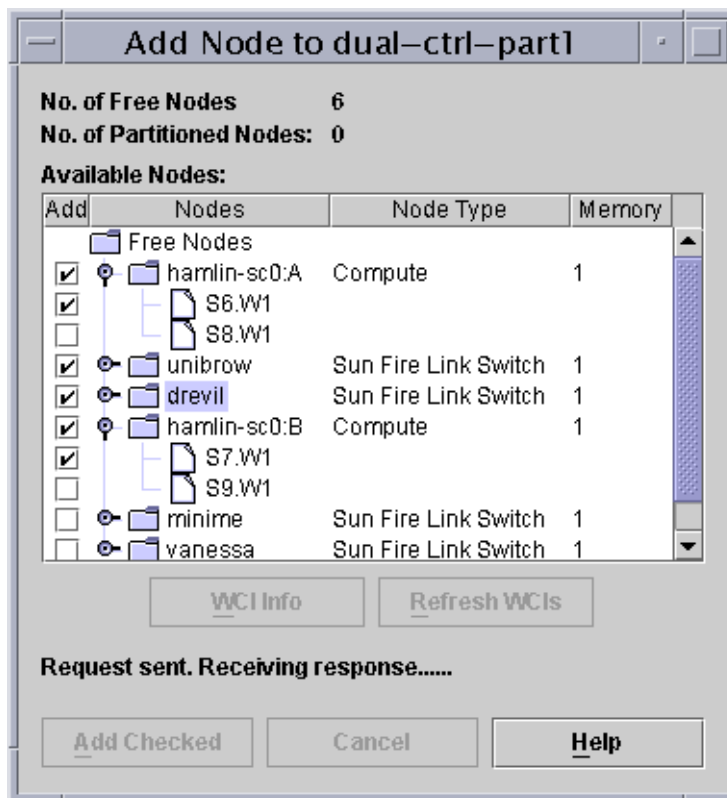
Add Node to dual–ctrl–part1

No. of Free Nodes 6
No. of Partitioned Nodes: 0

Available Nodes:

| Add | Nodes | Node Type | Memory |
|---|---|---|---|
| | Free Nodes | | |
| ✔ | hamlin-sc0:A | Compute | 1 |
| ✔ | S6.W1 | | |
| | S8.W1 | | |
| ✔ | unibrow | Sun Fire Link Switch | 1 |
| ✔ | drevil | Sun Fire Link Switch | 1 |
| ✔ | hamlin-sc0:B | Compute | 1 |
| ✔ | S7.W1 | | |
| | S9.W1 | | |
| | minime | Sun Fire Link Switch | 1 |
| | vanessa | Sun Fire Link Switch | 1 |

WCI Info Refresh WCIs

Request sent. Receiving response......

Add Checked Cancel Help